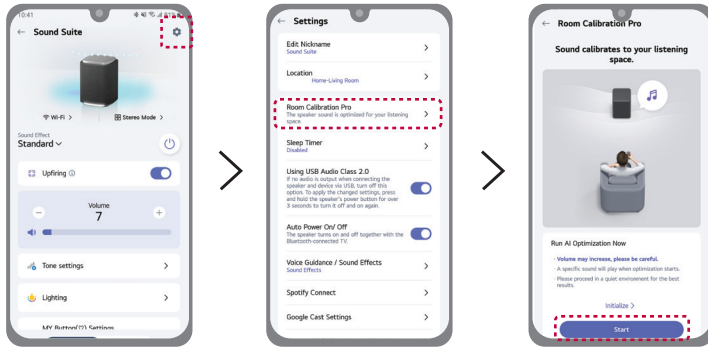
10:41

← Sound Suite

Wi-Fi > Stereo Mode >

Sound Effect
Standard ∨

Upfiring ⓘ

Volume
7

Tone settings >

Lighting >

MY Button(?) Settings

← Settings

Edit Nickname
Sound Suite >

Location
Home-Living Room >

Room Calibration Pro
The speaker sound is optimized for your listening space. >

Sleep Timer
Disabled >

Using USB Audio Class 2.0
If no audio is output when connecting the speaker and device via USB, turn off this option. To apply the changed settings, press and hold the speaker's power button for over 3 seconds to turn it off and on again.

Auto Power On/ Off
The speaker turns on and off together with the Bluetooth-connected TV.

Voice Guidance / Sound Effects
Sound Effects >

Spotify Connect >

Google Cast Settings >

← Room Calibration Pro

Sound calibrates to your listening space.

Run AI Optimization Now

- Volume may increase, please be careful.
- A specific sound will play when optimization starts.
- Please proceed in a quiet environment for the best results.

Initialize >

Start